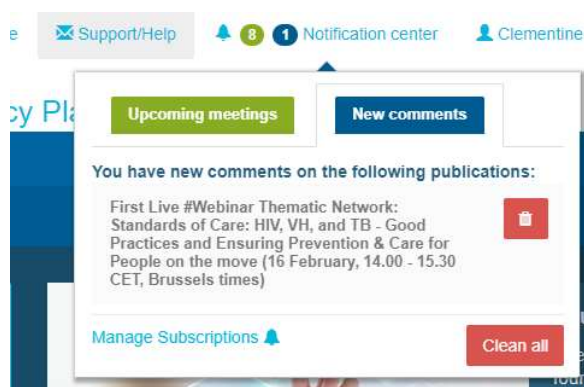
e Support/Help 8 1 Notification center Clementine

cy Pla

Upcoming meetings

New comments

You have new comments on the following publications:

First Live #Webinar Thematic Network: Standards of Care: HIV, VH, and TB - Good Practices and Ensuring Prevention & Care for People on the move (16 February, 14.00 - 15.30 CET, Brussels times)

Manage Subscriptions

Clean all